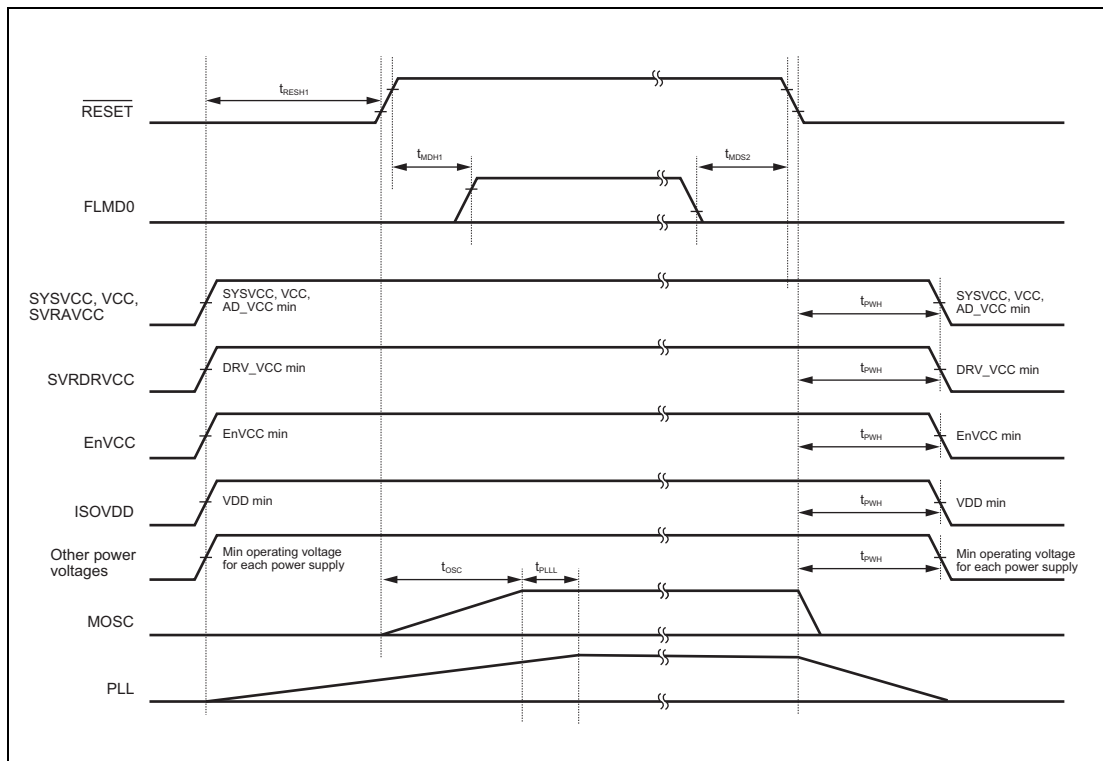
$t_{RESH1}$

$\overline{RESET}$

$t_{MDH1}$

$t_{MDS2}$

FLMD0

SYSVCC, VCC, SVRAVCC

SYSVCC, VCC, AD_VCC min

$t_{PWH}$

SYSVCC, VCC, AD_VCC min

SVRDRVCC

DRV_VCC min

$t_{PWH}$

DRV_VCC min

EnVCC

EnVCC min

$t_{PWH}$

EnVCC min

ISOVDD

VDD min

$t_{PWH}$

VDD min

Other power voltages

Min operating voltage for each power supply

$t_{OSC}$

$t_{PLLL}$

$t_{PWH}$

Min operating voltage for each power supply

MOSC

PLL